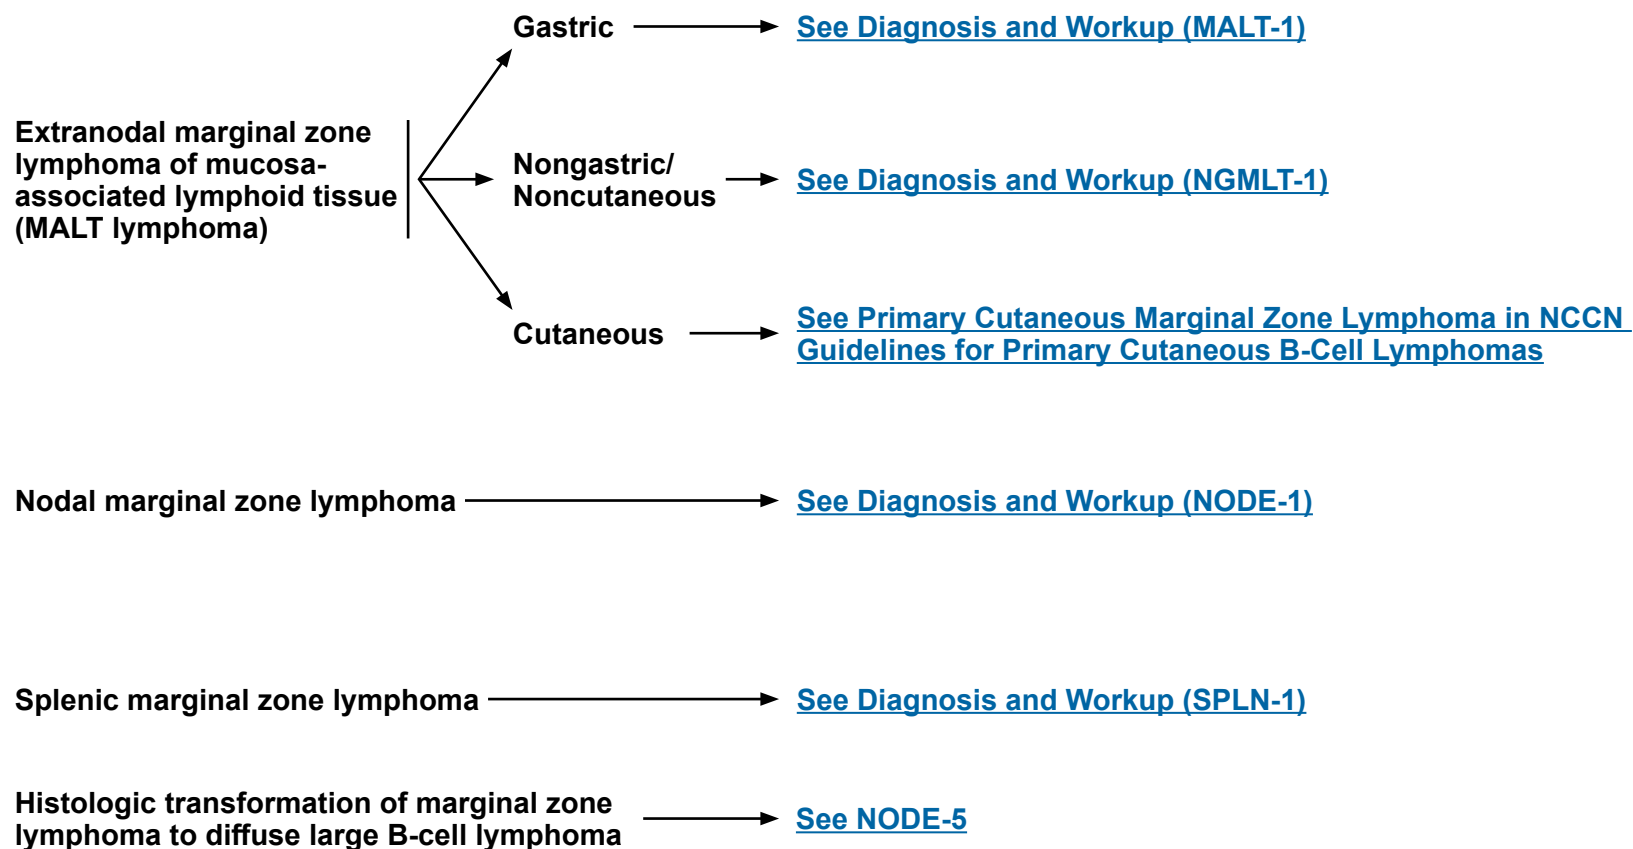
Extranodal marginal zone lymphoma of mucosa-associated lymphoid tissue (MALT lymphoma)

Gastric → See Diagnosis and Workup (MALT-1)

Nongastric/ Noncutaneous → See Diagnosis and Workup (NGMLT-1)

Cutaneous → See Primary Cutaneous Marginal Zone Lymphoma in NCCN Guidelines for Primary Cutaneous B-Cell Lymphomas

Nodal marginal zone lymphoma → See Diagnosis and Workup (NODE-1)

Splenic marginal zone lymphoma → See Diagnosis and Workup (SPLN-1)

Histologic transformation of marginal zone lymphoma to diffuse large B-cell lymphoma → See NODE-5